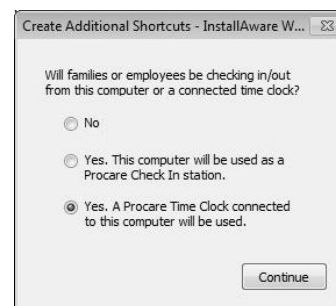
Create Additional Shortcuts - InstallAware W...

Will families or employees be checking in/out from this computer or a connected time clock?

No

Yes. This computer will be used as a Procare Check In station.

Yes. A Procare Time Clock connected to this computer will be used.

Continue